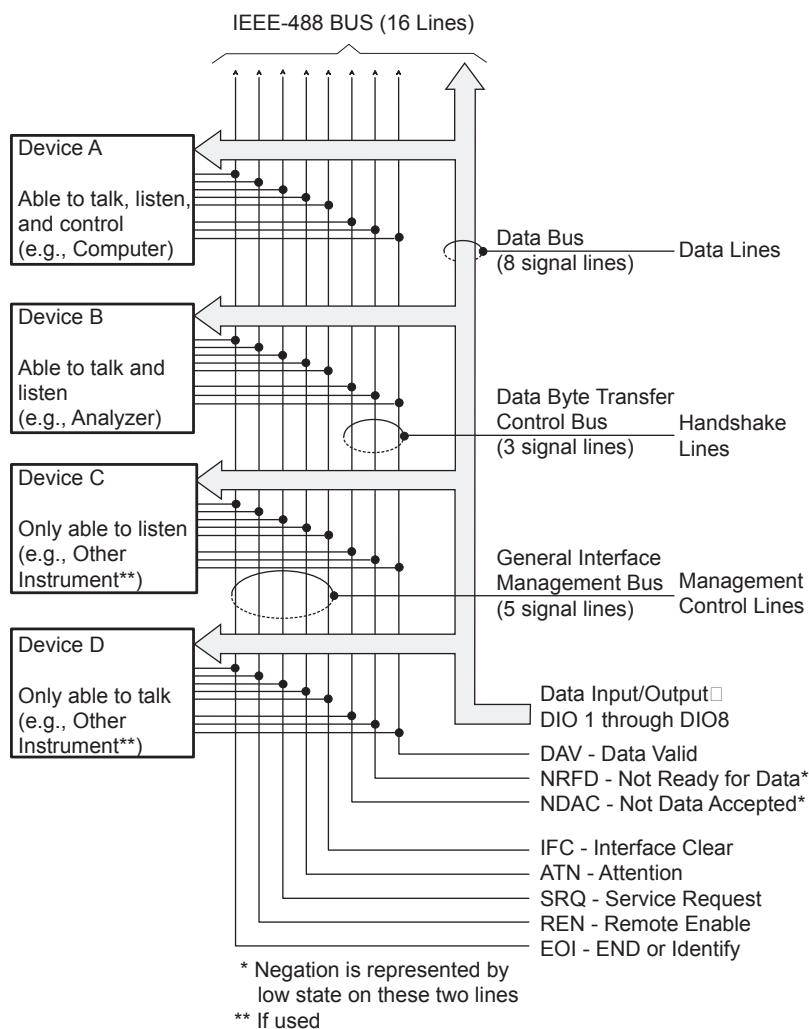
IEEE-488 BUS (16 Lines)

Device A

Able to talk, listen, and control (e.g., Computer)

Data Bus (8 signal lines)

Data Lines

Device B

Able to talk and listen (e.g., Analyzer)

Data Byte Transfer Control Bus (3 signal lines)

Handshake Lines

Device C

Only able to listen (e.g., Other Instrument**)

General Interface Management Bus (5 signal lines)

Management Control Lines

Device D

Only able to talk (e.g., Other Instrument**)

Data Input/Output□ DIO 1 through DIO8

DAV - Data Valid

NRFD - Not Ready for Data*

NDAC - Not Data Accepted*

IFC - Interface Clear

ATN - Attention

SRQ - Service Request

REN - Remote Enable

EOI - END or Identify

* Negation is represented by low state on these two lines

** If used